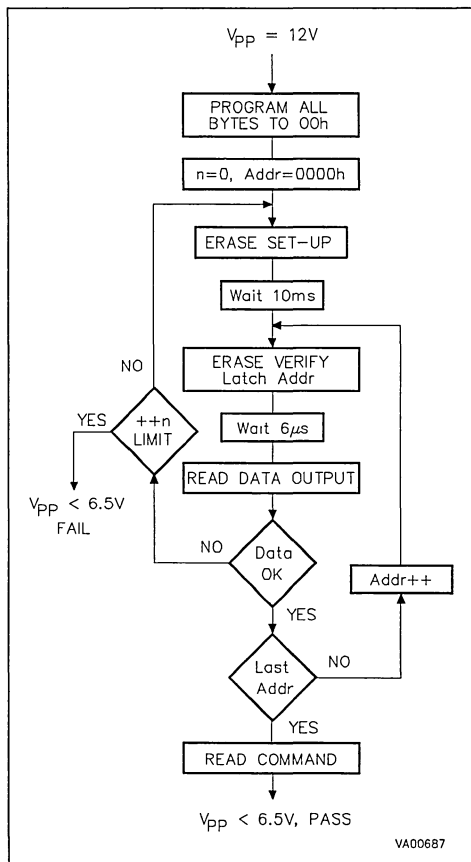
$V_{PP}$ = 12V

PROGRAM ALL BYTES TO 00h

n=0, Addr=0000h

ERASE SET–UP

Wait 10ms

ERASE VERIFY Latch Addr

NO

YES

++n LIMIT

$V_{PP}$ < 6.5V FAIL

Wait 6$\mu$s

READ DATA OUTPUT

NO

Data OK

YES

Addr++

Last Addr

NO

YES

READ COMMAND

$V_{PP}$ < 6.5V, PASS

VA00687